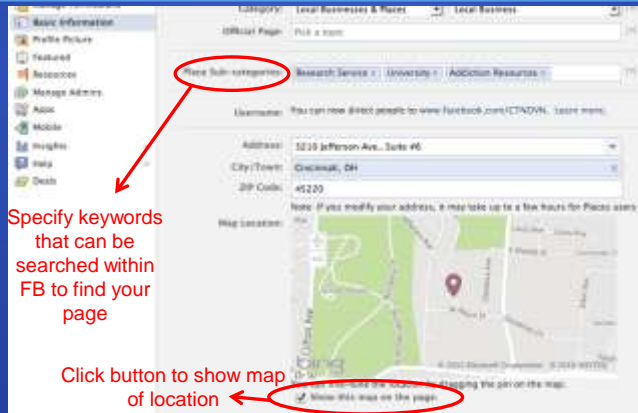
Basic Information
Profile Picture
Featured
Resources
Manage Admins
Apps
Mobile
Insights
Help
Deals

Category: Local Businesses & Places | Local Business
Official Page: Pick a topic
Place Sub-categories: Research Service × University × Addiction Resources ×
Username: You can now direct people to www.facebook.com/CTNDVN. Learn more.
Address: 3210 Jefferson Ave., Suite #6
City/Town: Cincinnati, OH
ZIP Code: 45220
Note: If you modify your address, it may take up to a few hours for Places users
Map Location:

bing
© 2013 Microsoft Corporation © 2013 NAVTEQ

You can also edit the location by dragging the pin on the map.
Show this map on the page.

Specify keywords that can be searched within FB to find your page

Click button to show map of location